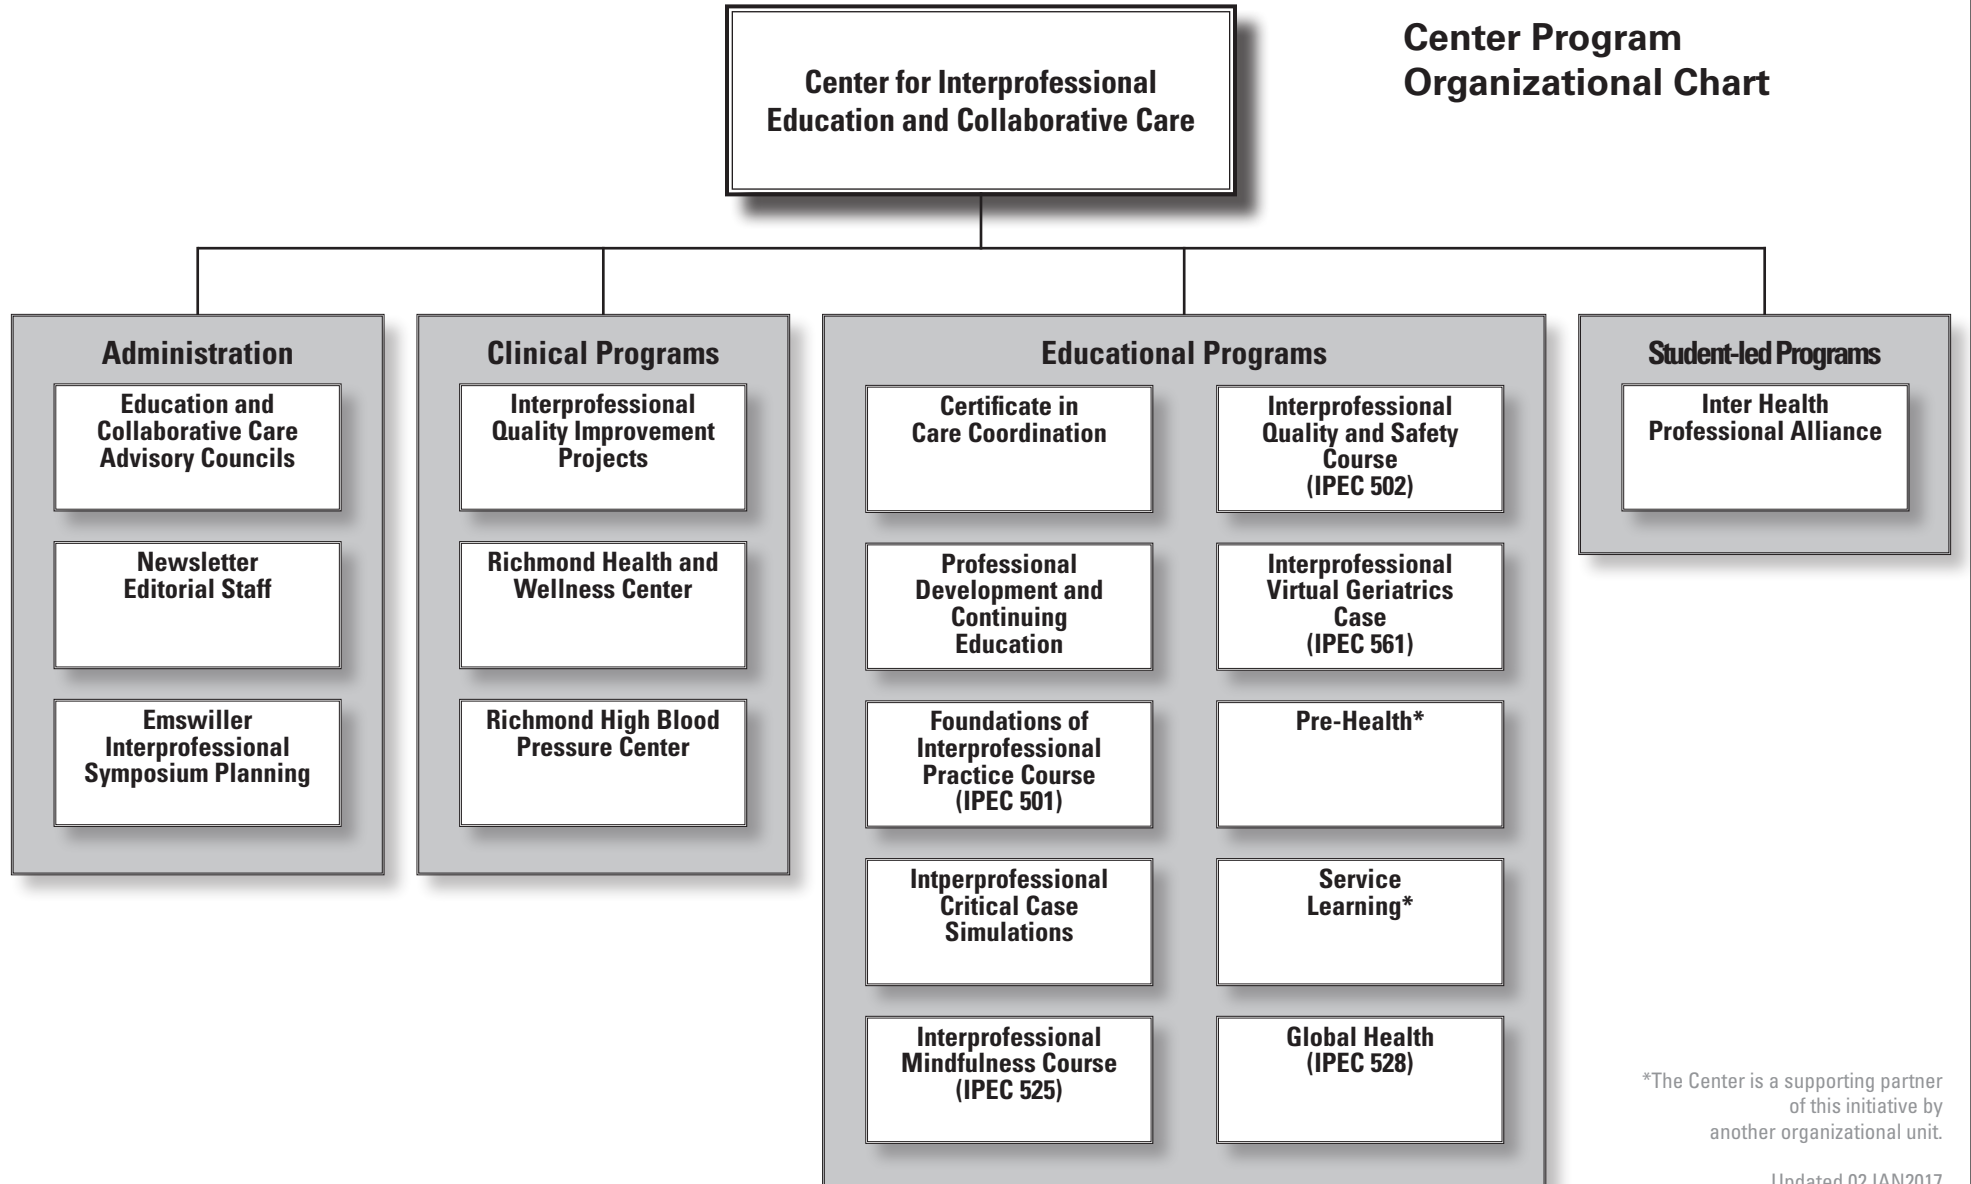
Center for Interprofessional Education and Collaborative Care

Center Program Organizational Chart

Administration

Education and Collaborative Care Advisory Councils

Newsletter Editorial Staff

Emswiller Interprofessional Symposium Planning

Clinical Programs

Interprofessional Quality Improvement Projects

Richmond Health and Wellness Center

Richmond High Blood Pressure Center

Educational Programs

Certificate in Care Coordination

Professional Development and Continuing Education

Foundations of Interprofessional Practice Course (IPEC 501)

Intperprofessional Critical Case Simulations

Interprofessional Mindfulness Course (IPEC 525)

Interprofessional Quality and Safety Course (IPEC 502)

Interprofessional Virtual Geriatrics Case (IPEC 561)

Pre-Health*

Service Learning*

Global Health (IPEC 528)

Student-led Programs

Inter Health Professional Alliance

*The Center is a supporting partner of this initiative by another organizational unit.

Updated 02 JAN2017